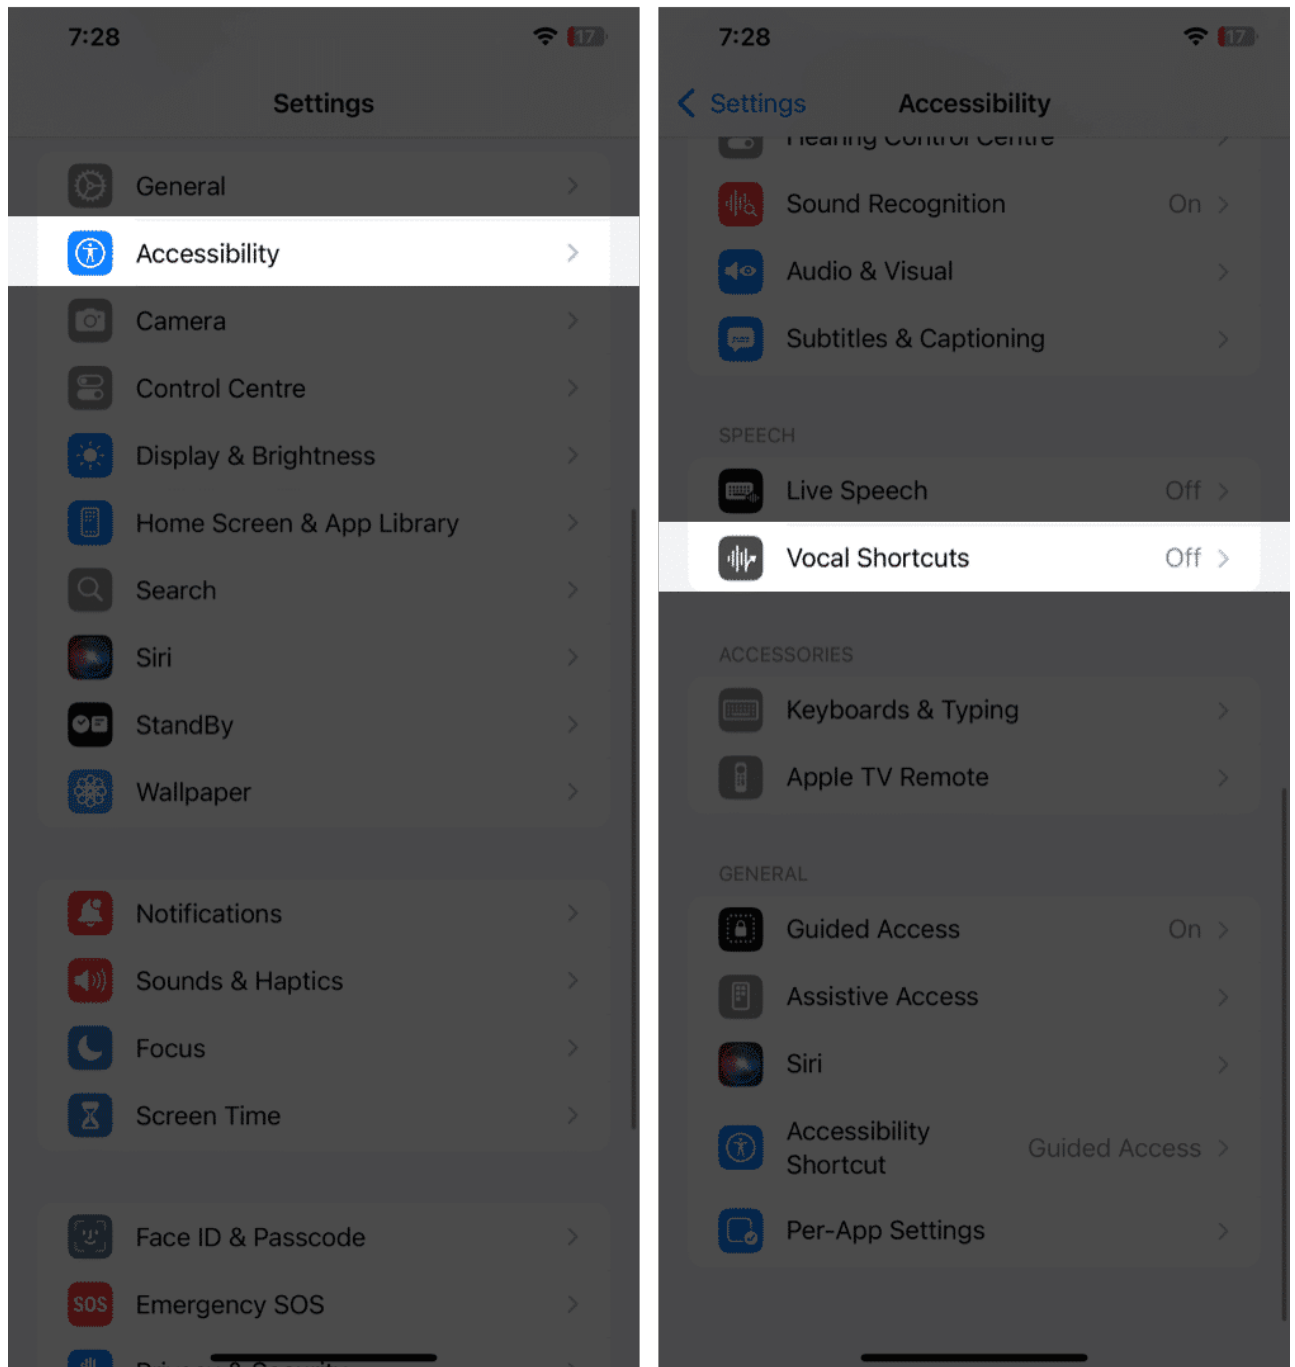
7:28

17

Settings

General

Accessibility

Camera

Control Centre

Display & Brightness

Home Screen & App Library

Search

Siri

StandBy

Wallpaper

Notifications

Sounds & Haptics

Focus

Screen Time

Face ID & Passcode

SOS Emergency SOS

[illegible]

7:28

17

Settings Accessibility

Hearing Control Centre

Sound Recognition On

Audio & Visual

Subtitles & Captioning

SPEECH

Live Speech Off

Vocal Shortcuts Off

ACCESSORIES

Keyboards & Typing

Apple TV Remote

GENERAL

Guided Access On

Assistive Access

Siri

Accessibility Shortcut Guided Access

Per-App Settings